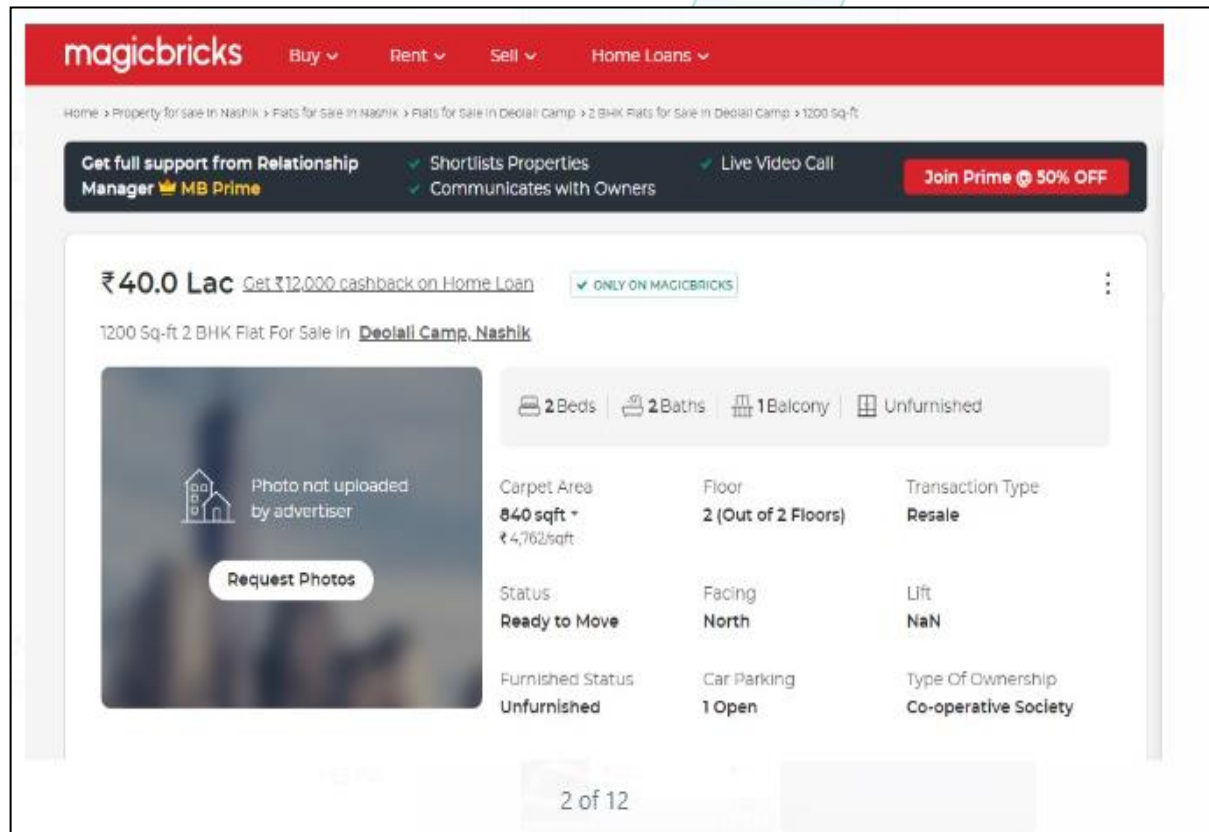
magicbricks Buy Rent Sell Home Loans

Home › Property for sale in Nashik › Flats for Sale in Nashik › Flats for Sale in Deolali Camp › 2 BHK Flats for Sale in Deolali Camp › 1200 Sq-ft

Get full support from Relationship Manager MB Prime
Shortlists Properties
Communicates with Owners
Live Video Call
Join Prime @ 50% OFF

₹40.0 Lac Get ₹12,000 cashback on Home Loan ONLY ON MAGICBRICKS

1200 Sq-ft 2 BHK Flat For Sale in Deolali Camp, Nashik

Photo not uploaded by advertiser

Request Photos

2 Beds | 2 Baths | 1 Balcony | Unfurnished

| Carpet Area | Floor | Transaction Type |
|---|---|---|
| 840 sqft ₹4,762/sqft | 2 (Out of 2 Floors) | Resale |
| Status | Facing | Lift |
| Ready to Move | North | NaN |
| Furnished Status | Car Parking | Type Of Ownership |
| Unfurnished | 1 Open | Co-operative Society |

2 of 12